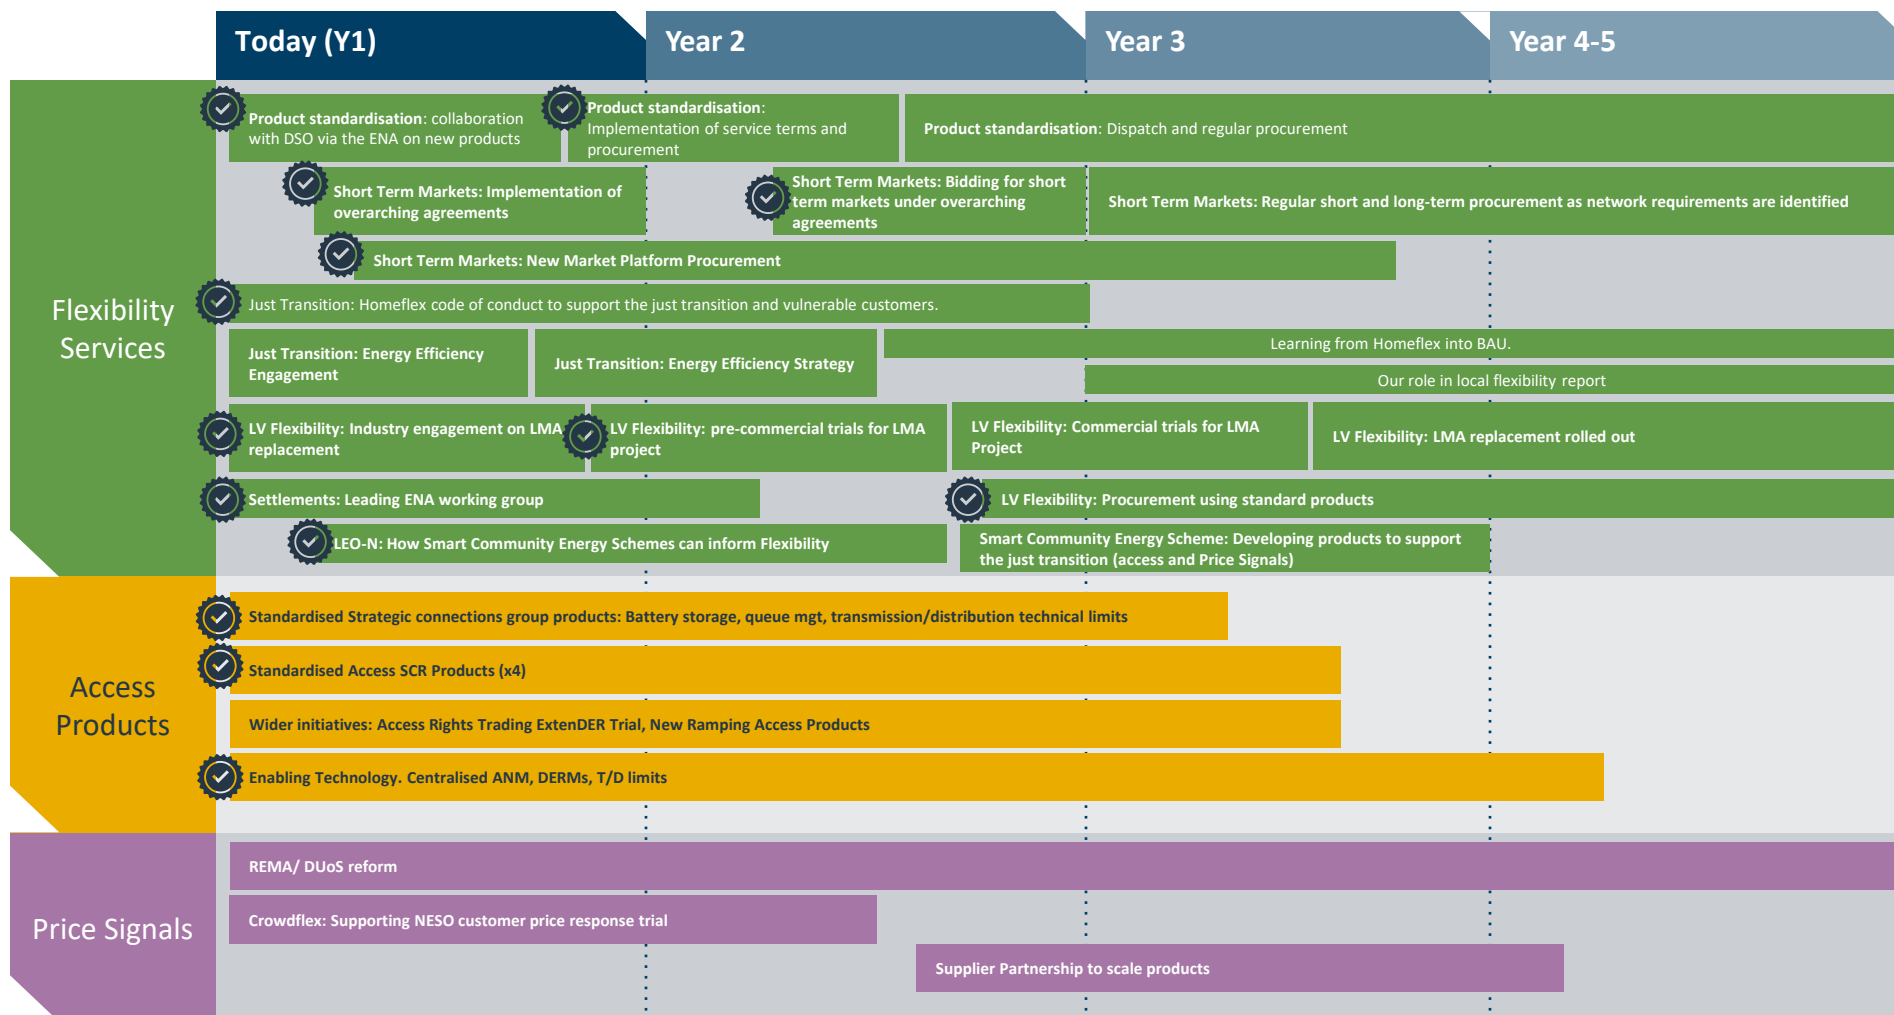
Today (Y1)

Year 2

Year 3

Year 4-5

Flexibility Services

Product standardisation: collaboration with DSO via the ENA on new products

Product standardisation: Implementation of service terms and procurement

Product standardisation: Dispatch and regular procurement

Short Term Markets: Implementation of overarching agreements

Short Term Markets: Bidding for short term markets under overarching agreements

Short Term Markets: Regular short and long-term procurement as network requirements are identified

Short Term Markets: New Market Platform Procurement

Just Transition: Homeflex code of conduct to support the just transition and vulnerable customers.

Just Transition: Energy Efficiency Engagement

Just Transition: Energy Efficiency Strategy

Learning from Homeflex into BAU.

Our role in local flexibility report

LV Flexibility: Industry engagement on LMA replacement

LV Flexibility: pre-commercial trials for LMA project

LV Flexibility: Commercial trials for LMA Project

LV Flexibility: LMA replacement rolled out

Settlements: Leading ENA working group

LV Flexibility: Procurement using standard products

LEO-N: How Smart Community Energy Schemes can inform Flexibility

Smart Community Energy Scheme: Developing products to support the just transition (access and Price Signals)

Access Products

Standardised Strategic connections group products: Battery storage, queue mgt, transmission/distribution technical limits

Standardised Access SCR Products (x4)

Wider initiatives: Access Rights Trading ExtenDER Trial, New Ramping Access Products

Enabling Technology. Centralised ANM, DERMs, T/D limits

Price Signals

REMA/ DUoS reform

Crowdflex: Supporting NESO customer price response trial

Supplier Partnership to scale products